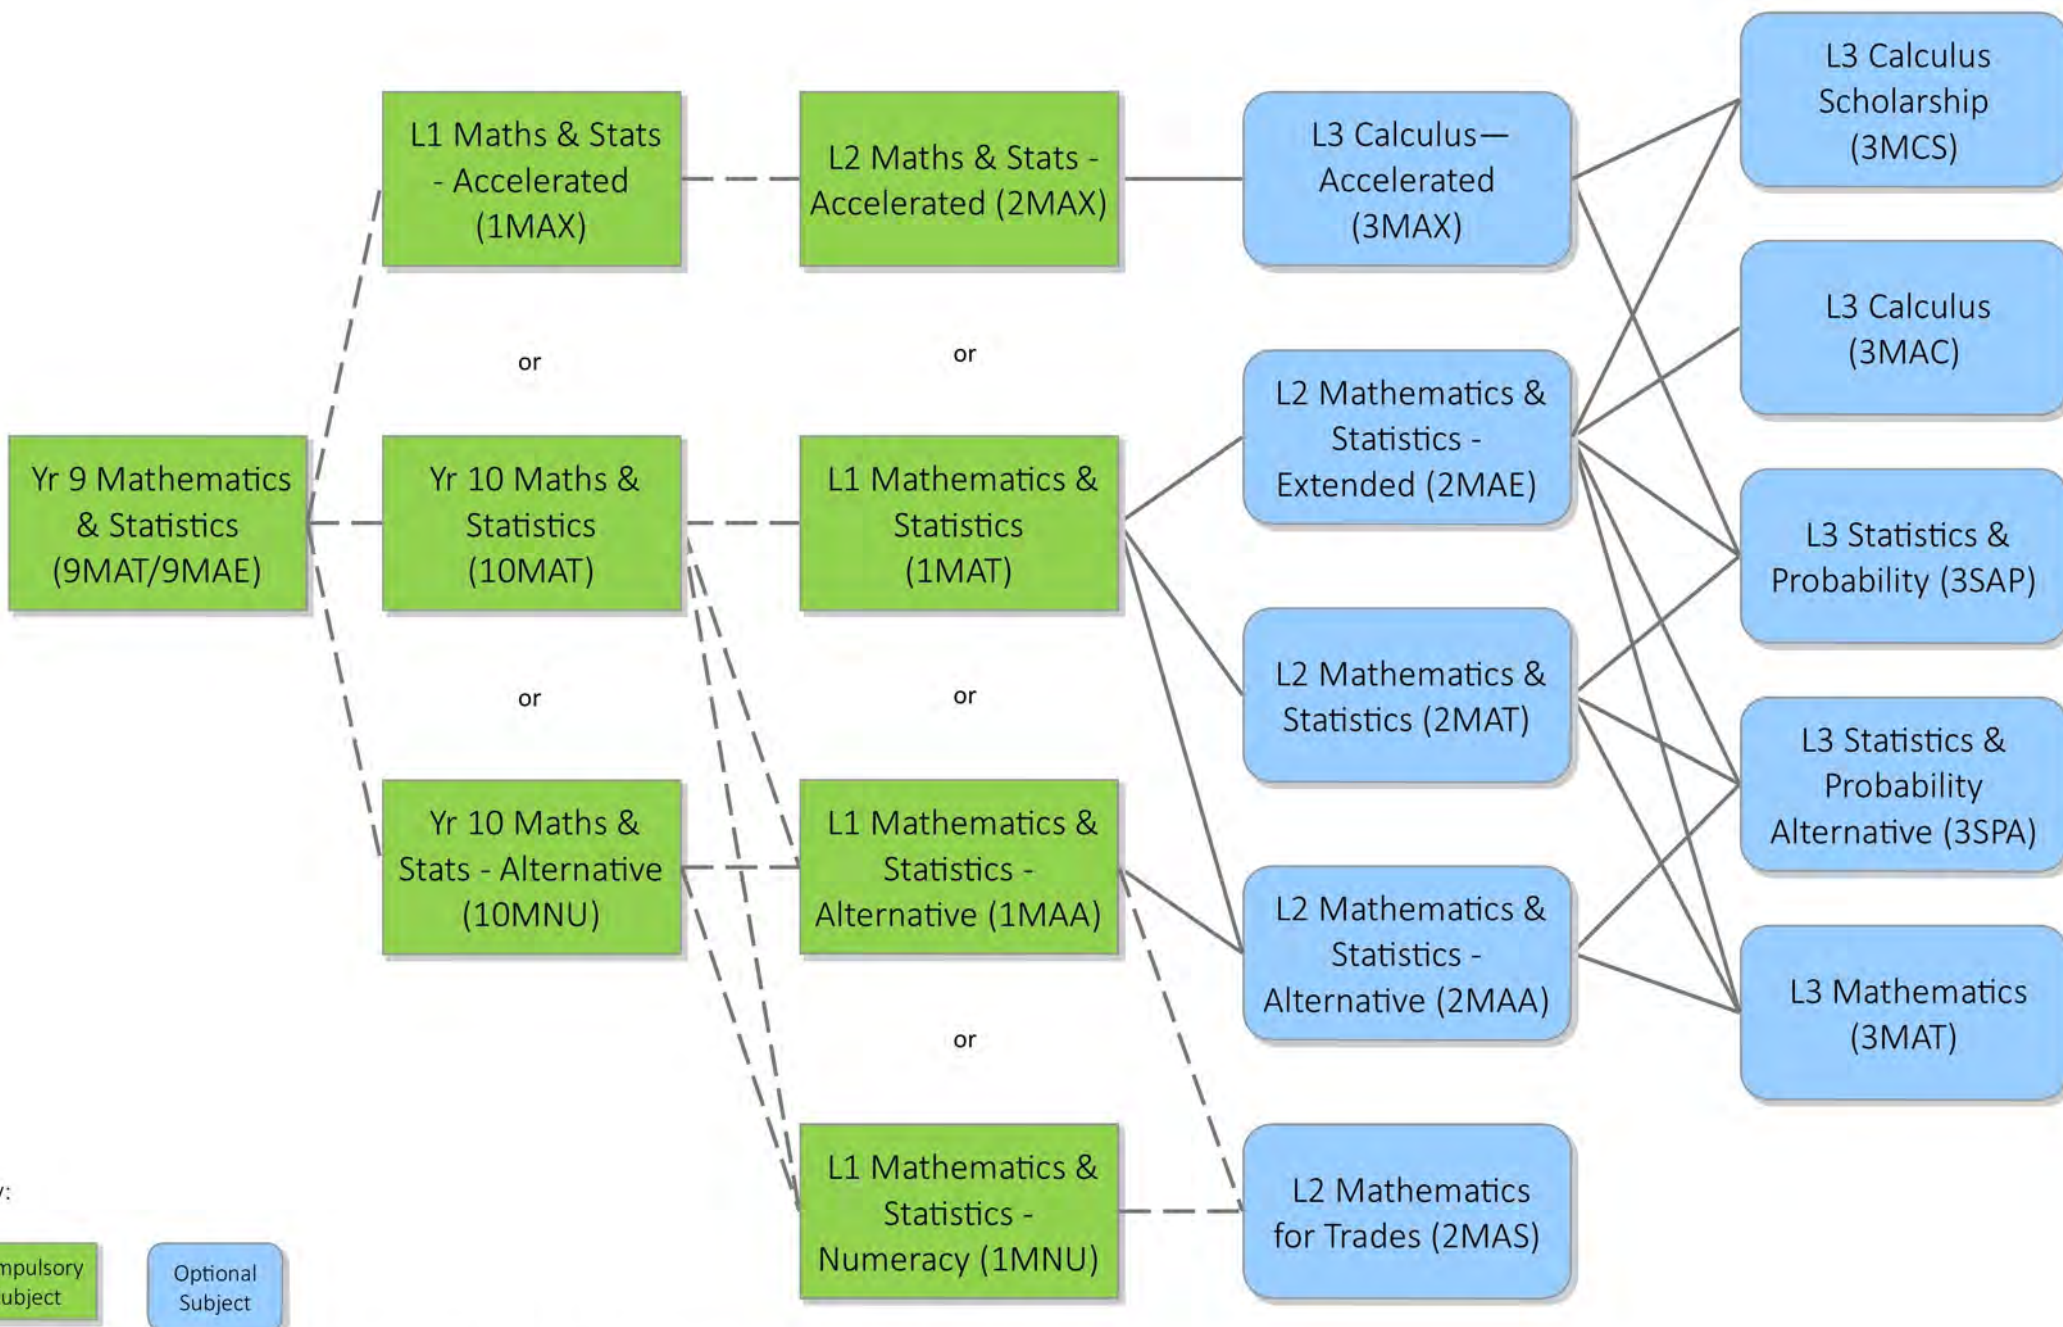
Yr 9 Mathematics & Statistics (9MAT/9MAE)

L1 Maths & Stats - Accelerated (1MAX)

or

Yr 10 Maths & Statistics (10MAT)

or

Yr 10 Maths & Stats - Alternative (10MNU)

L2 Maths & Stats - Accelerated (2MAX)

or

L1 Mathematics & Statistics (1MAT)

or

L1 Mathematics & Statistics - Alternative (1MAA)

or

L1 Mathematics & Statistics - Numeracy (1MNU)

L3 Calculus— Accelerated (3MAX)

L2 Mathematics & Statistics - Extended (2MAE)

L2 Mathematics & Statistics (2MAT)

L2 Mathematics & Statistics - Alternative (2MAA)

L2 Mathematics for Trades (2MAS)

L3 Calculus Scholarship (3MCS)

L3 Calculus (3MAC)

L3 Statistics & Probability (3SAP)

L3 Statistics & Probability Alternative (3SPA)

L3 Mathematics (3MAT)

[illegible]y:

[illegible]mpulsory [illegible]ubject

Optional Subject